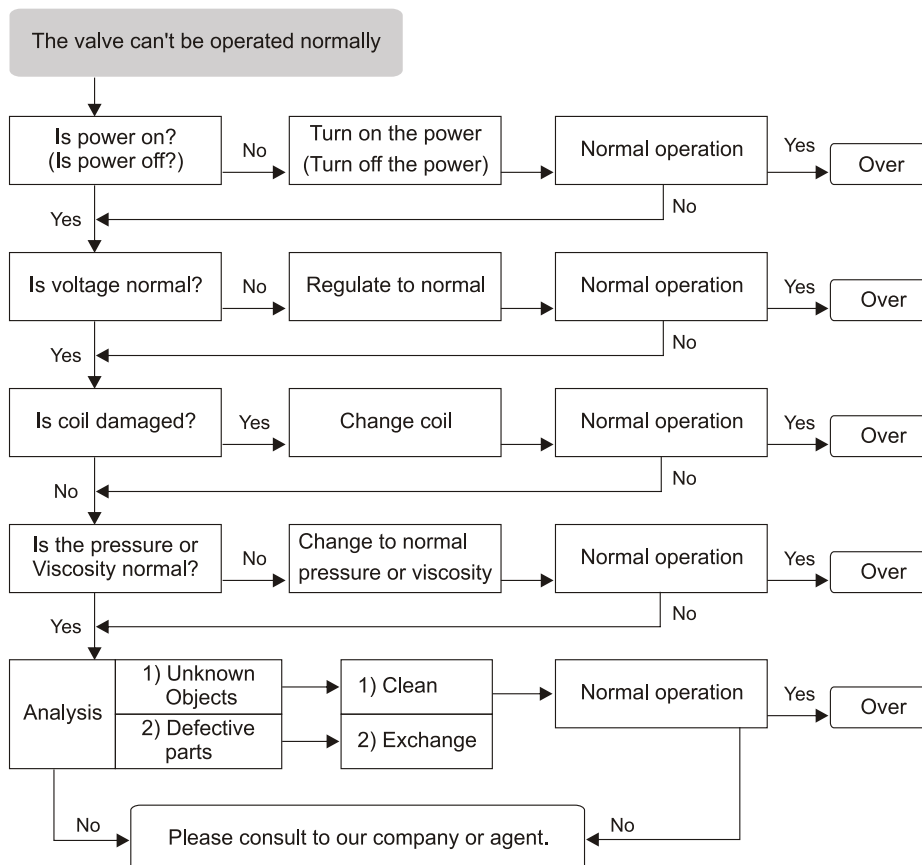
The valve can't be operated normally

Is power on? (Is power off?)
No
Turn on the power (Turn off the power)
Normal operation
Yes
Over
No
Yes

Is voltage normal?
No
Regulate to normal
Normal operation
Yes
Over
No
Yes

Is coil damaged?
Yes
Change coil
Normal operation
Yes
Over
No
No

Is the pressure or Viscosity normal?
No
Change to normal pressure or viscosity
Normal operation
Yes
Over
No
Yes

Analysis
1) Unknown Objects
2) Defective parts
1) Clean
2) Exchange
Normal operation
Yes
Over

No
Please consult to our company or agent.
No